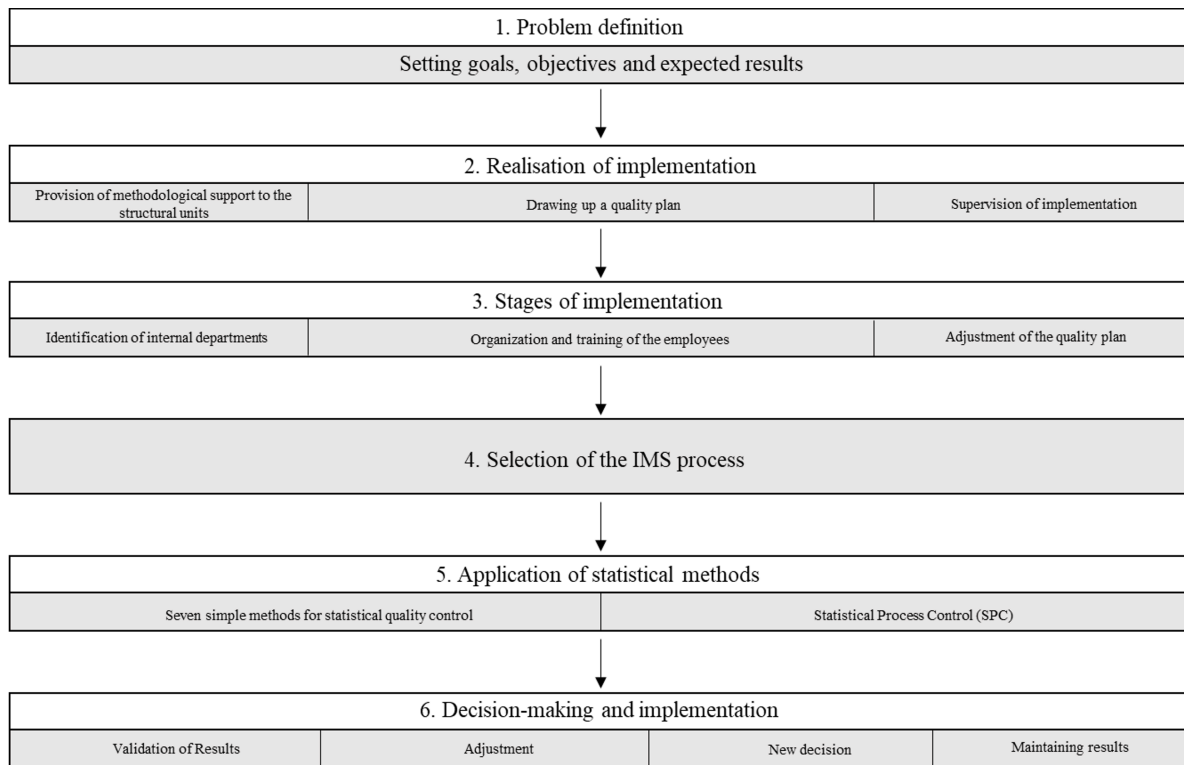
1. Problem definition

Setting goals, objectives and expected results

2. Realisation of implementation

Provision of methodological support to the structural units

Drawing up a quality plan

Supervision of implementation

3. Stages of implementation

Identification of internal departments

Organization and training of the employees

Adjustment of the quality plan

4. Selection of the IMS process

5. Application of statistical methods

Seven simple methods for statistical quality control

Statistical Process Control (SPC)

6. Decision-making and implementation

Validation of Results

Adjustment

New decision

Maintaining results